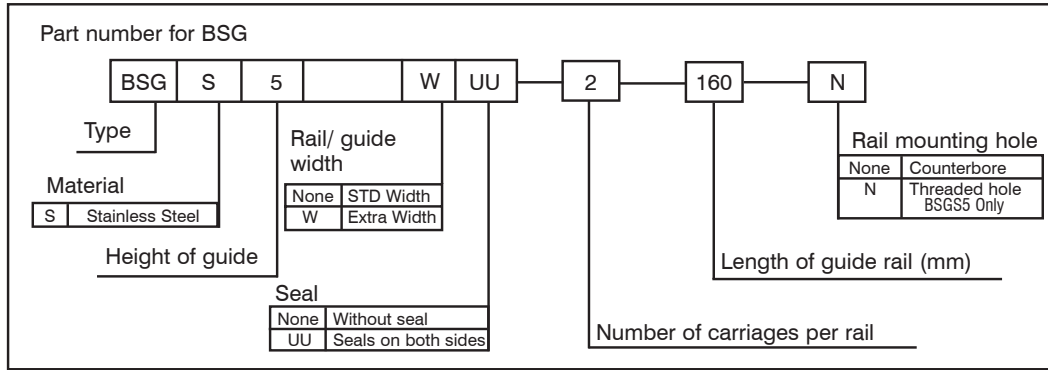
Part number for BSG

| BSG | S | 5 | | W | UU |
|---|---|---|---|---|---|

2

160

N

Type

Material

| S | Stainless Steel |
|---|---|

Rail/ guide width

| None | STD Width |
|---|---|
| W | Extra Width |

Height of guide

Seal

| None | Without seal |
|---|---|
| UU | Seals on both sides |

Rail mounting hole

| None | Counterbore |
|---|---|
| N | Threaded hole BSGS5 Only |

Length of guide rail (mm)

Number of carriages per rail